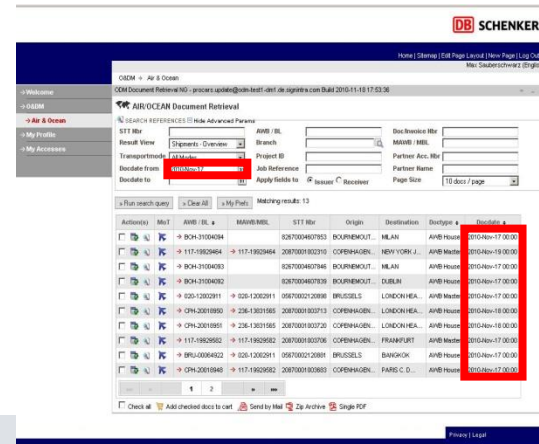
DB SCHENKER

Home | Sitemap | Edit Page Layout | New Page | Log Out
Max Sauberschwarz (English)

O&DM → Air & Ocean

ODM Document Retrieval NG - procurs.update@odm-test1-dm1.de.signintra.com Build 2010-11-18 17:53:36

→ Welcome
→ O&DM
→ Air & Ocean
→ My Profile
→ My Accesses

AIR/OCEAN Document Retrieval

SEARCH REFERENCES Hide Advanced Params

STT Nbr | AWB / BL | Doc/Invoice Nbr
Result View: Shipments - Overview | Branch | MAWB / MBL
Transportmode: All Modes | Project ID | Partner Acc. Nbr
Docdate from: 2010-Nov-17 | Job Reference | Partner Name
Docdate to | Apply fields to: Issuer Receiver | Page Size: 10 docs / page

» Run search query | » Clear All | » My Prefs | Matching results: 13

| Action(s) | MoT | AWB / BL | MAWB/MBL | STT Nbr | Origin | Destination | Doctype | Docdate |
|---|---|---|---|---|---|---|---|---|
| | | → BOH-31004084 | | 82670004807853 | BOURNEMOUT... | MILAN | AWB House | 2010-Nov-17 00:00 |
| | | → 117-19929464 | → 117-19929464 | 28700001802310 | COPENHAGEN... | NEW YORK J... | AWB House | 2010-Nov-19 00:00 |
| | | → BOH-31004083 | | 82670004807846 | BOURNEMOUT... | MILAN | AWB House | 2010-Nov-17 00:00 |
| | | → BOH-31004082 | | 82670004807839 | BOURNEMOUT... | DUBLIN | AWB House | 2010-Nov-17 00:00 |
| | | → 020-12002911 | → 020-12002911 | 05870002120898 | BRUSSELS | LONDON HEA... | AWB House | 2010-Nov-17 00:00 |
| | | → CPH-20018950 | → 236-13831565 | 28700001803713 | COPENHAGEN... | LONDON HEA... | AWB House | 2010-Nov-18 00:00 |
| | | → CPH-20018951 | → 236-13831565 | 28700001803720 | COPENHAGEN... | LONDON HEA... | AWB House | 2010-Nov-18 00:00 |
| | | → 117-19929582 | → 117-19929582 | 28700001803706 | COPENHAGEN... | FRANKFURT | AWB House | 2010-Nov-17 00:00 |
| | | → BRU-00064922 | → 020-12002911 | 05870002120881 | BRUSSELS | BANGKOK | AWB House | 2010-Nov-17 00:00 |
| | | → CPH-20018948 | → 117-19929582 | 28700001803683 | COPENHAGEN... | PARIS C. D... | AWB House | 2010-Nov-17 00:00 |

1 2 » »»

Check all | Add checked docs to cart | Send by Mail | Zip Archive | Single PDF

Privacy | Legal